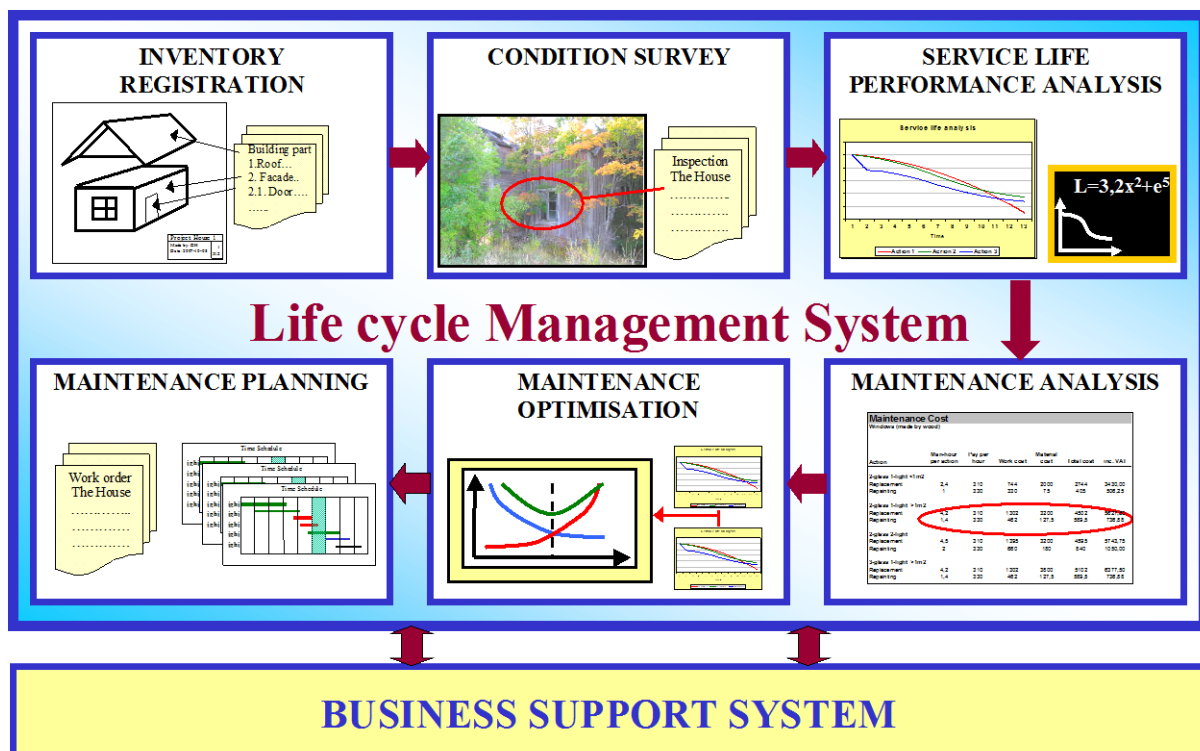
INVENTORY REGISTRATION

Building part
1.Roof…
2. Facade..
2.1. Door….
……

Project House 1
Made by: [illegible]
Date: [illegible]

CONDITION SURVEY

Inspection
The House
…………
…………

SERVICE LIFE PERFORMANCE ANALYSIS

Service life analysis

1 2 3 4 5 6 7 8 9 10 11 12 13

Time

Action 1 Action 2 Action 3

$L=3,2x^2+e^5$

Life cycle Management System

MAINTENANCE PLANNING

Work order
The House
…………
…………
…………

Time Schedule
Time Schedule
Time Schedule

MAINTENANCE OPTIMISATION

MAINTENANCE ANALYSIS

Maintenance Cost
Windows (made by wood)

| Action | Man-hour per action | Pay per hour | Work cost | Material cost | Total cost | inc. VAT |
|---|---|---|---|---|---|---|
| 2-glass 1-light <1m2 | | | | | | |
| Replacement | 2,4 | 310 | 744 | 2000 | 2744 | 3430,00 |
| Repainting | 1 | 330 | 330 | 75 | 405 | 506,25 |
| 2-glass 1-light >1m2 | | | | | | |
| Replacement | 4,2 | 310 | 1302 | 3200 | 4502 | 5627,50 |
| Repainting | 1,4 | 330 | 462 | 127,5 | 589,5 | 736,88 |
| 2-glass 2-light | | | | | | |
| Replacement | 4,5 | 310 | 1395 | 3200 | 4595 | 5743,75 |
| Repainting | 2 | 330 | 660 | 180 | 840 | 1050,00 |
| 3-glass 1-light >1m2 | | | | | | |
| Replacement | 4,2 | 310 | 1302 | 3800 | 5102 | 6377,50 |
| Repainting | 1,4 | 330 | 462 | 127,5 | 589,5 | 736,88 |

BUSINESS SUPPORT SYSTEM